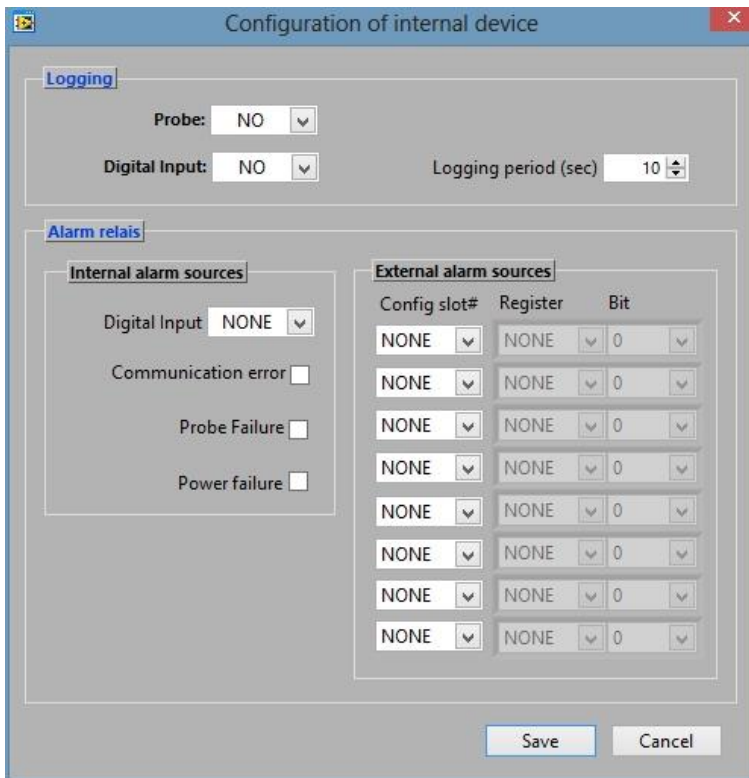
Configuration of internal device

Logging

Probe: NO

Digital Input: NO

Logging period (sec) 10

Alarm relais

Internal alarm sources

Digital Input NONE

Communication error

Probe Failure

Power failure

External alarm sources

| Config slot# | Register | Bit |
|---|---|---|
| NONE | NONE | 0 |
| NONE | NONE | 0 |
| NONE | NONE | 0 |
| NONE | NONE | 0 |
| NONE | NONE | 0 |
| NONE | NONE | 0 |
| NONE | NONE | 0 |
| NONE | NONE | 0 |

Save

Cancel